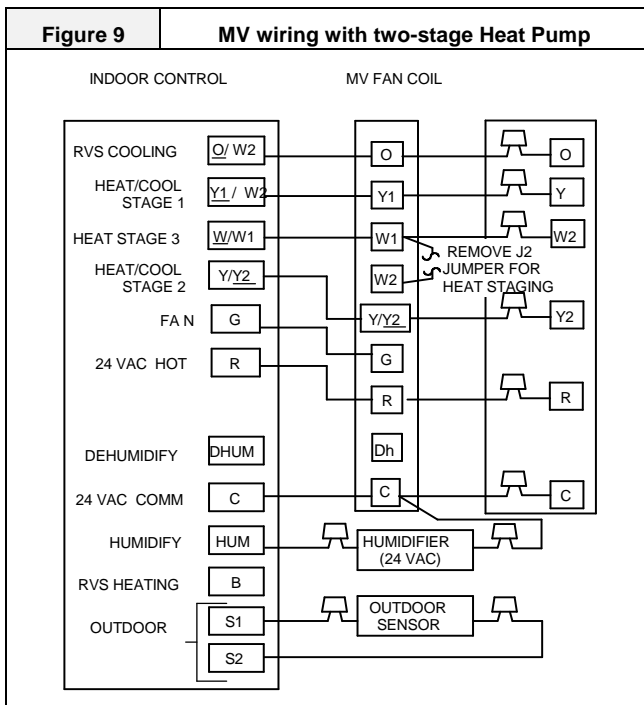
Figure 9 | MV wiring with two-stage Heat Pump

INDOOR CONTROL

MV FAN COIL

RVS COOLING
O/ W2

HEAT/COOL STAGE 1
Y1 / W2

HEAT STAGE 3
W/W1

HEAT/COOL STAGE 2
Y/Y2

FA N
G

24 VAC HOT
R

DEHUMIDIFY
DHUM

24 VAC COMM
C

HUMIDIFY
HUM

RVS HEATING
B

OUTDOOR
S1
S2

O
Y1
W1
W2
Y/Y2
G
R
Dh
C

REMOVE J2 JUMPER FOR HEAT STAGING

O
Y
W2
Y2
R
C

HUMIDIFIER (24 VAC)

OUTDOOR SENSOR